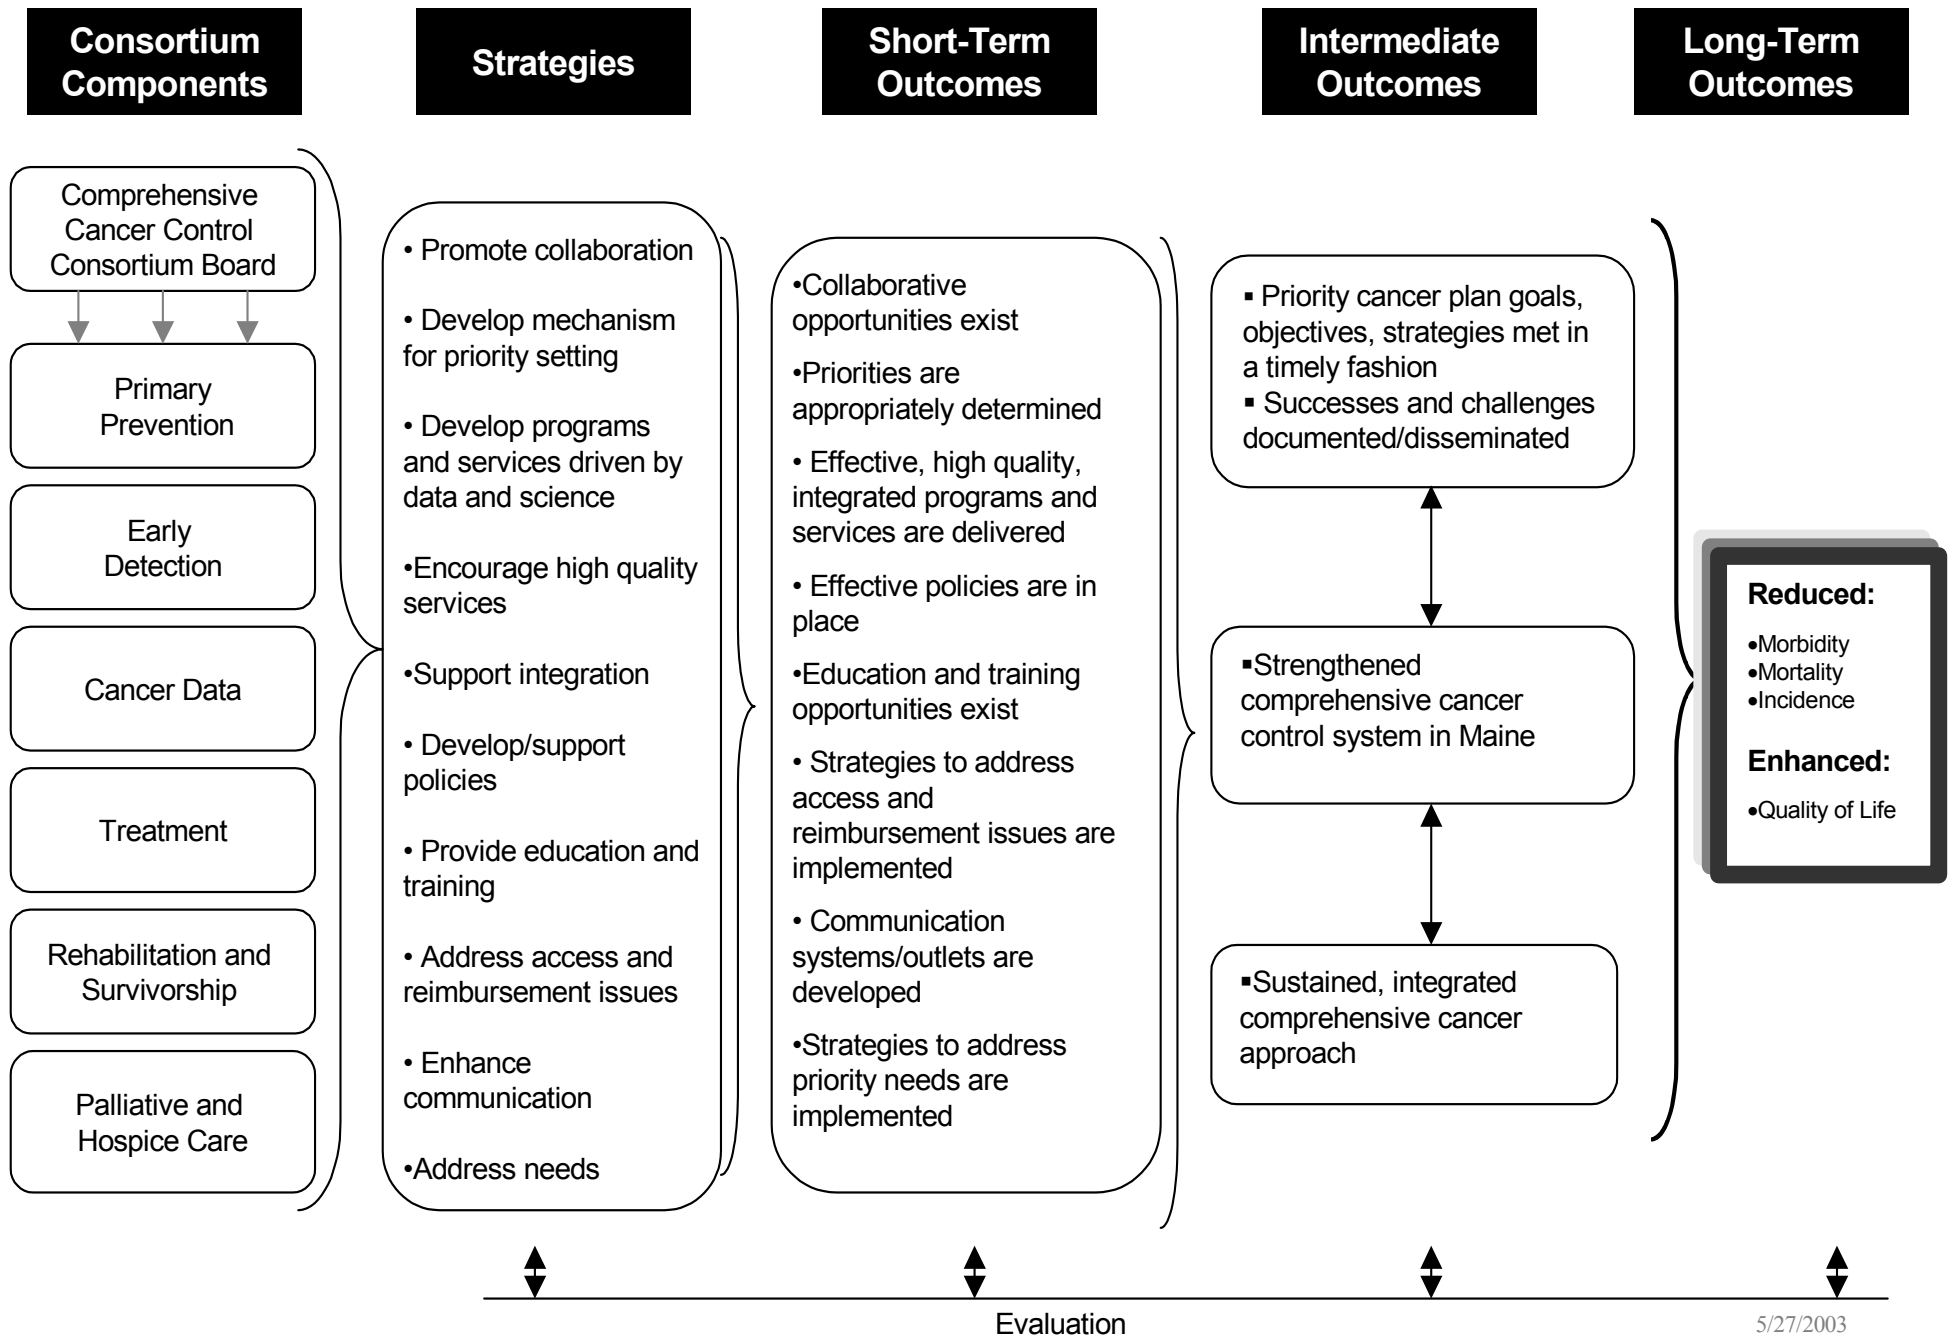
Consortium Components

Strategies

Short-Term Outcomes

Intermediate Outcomes

Long-Term Outcomes

Comprehensive Cancer Control Consortium Board

Primary Prevention

Early Detection

Cancer Data

Treatment

Rehabilitation and Survivorship

Palliative and Hospice Care

• Promote collaboration

• Develop mechanism for priority setting

• Develop programs and services driven by data and science

•Encourage high quality services

•Support integration

• Develop/support policies

• Provide education and training

• Address access and reimbursement issues

• Enhance communication

•Address needs

•Collaborative opportunities exist

•Priorities are appropriately determined

• Effective, high quality, integrated programs and services are delivered

• Effective policies are in place

•Education and training opportunities exist

• Strategies to address access and reimbursement issues are implemented

• Communication systems/outlets are developed

•Strategies to address priority needs are implemented

▪ Priority cancer plan goals, objectives, strategies met in a timely fashion
▪ Successes and challenges documented/disseminated

▪Strengthened comprehensive cancer control system in Maine

▪Sustained, integrated comprehensive cancer approach

Reduced:

•Morbidity
•Mortality
•Incidence

Enhanced:

•Quality of Life

Evaluation

5/27/2003